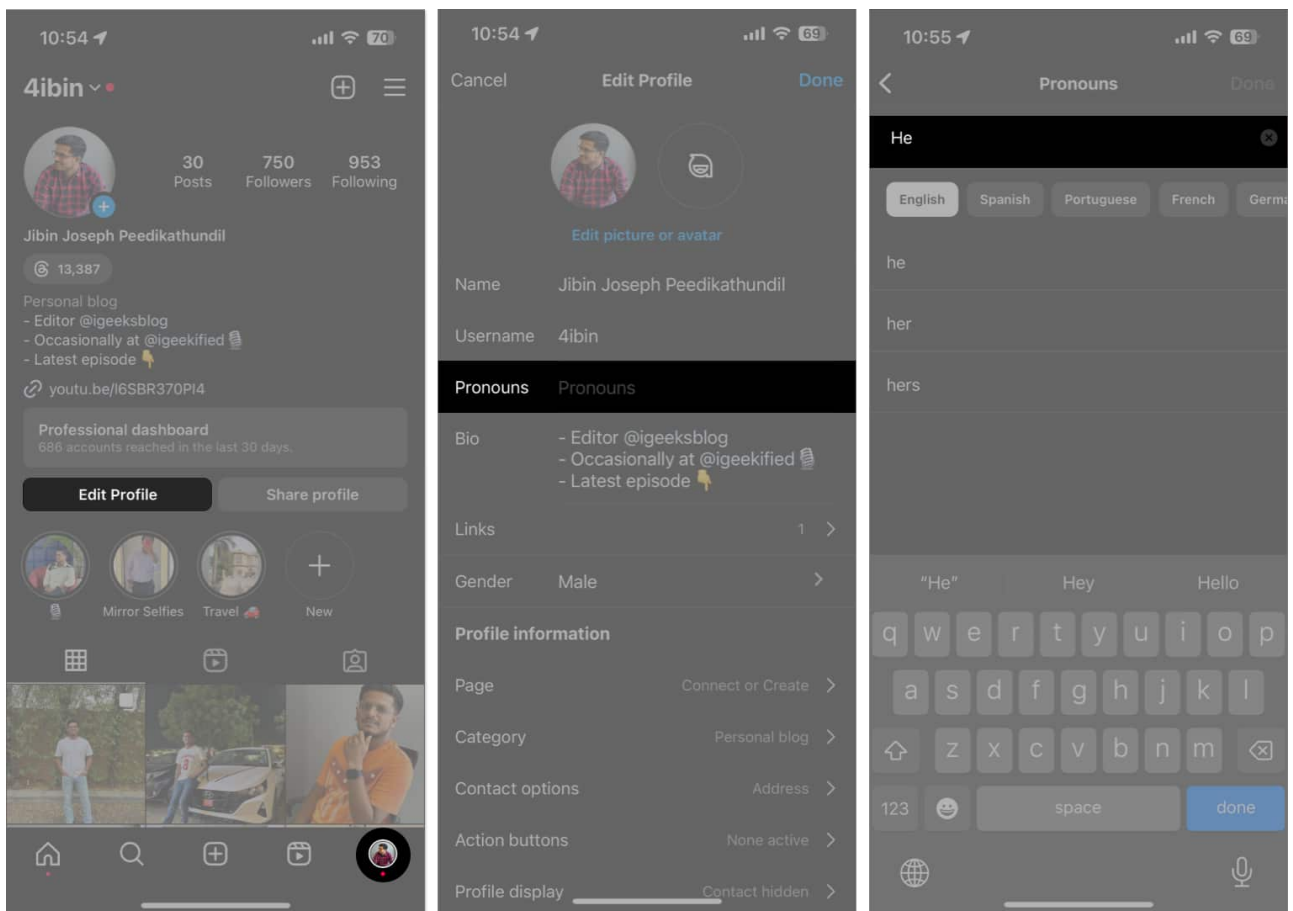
10:54 70

4ibin

30 Posts
750 Followers
953 Following

Jibin Joseph Peedikathundil

13,387

Personal blog
- Editor @igeeksblog
- Occasionally at @igeekified 🎙
- Latest episode 👇

youtu.be/I6SBR370PI4

Professional dashboard
686 accounts reached in the last 30 days.

Edit Profile
Share profile

🎙
Mirror Selfies
Travel 🚗
New

10:54 69

Cancel
Edit Profile
Done

Edit picture or avatar

Name Jibin Joseph Peedikathundil
Username 4ibin
Pronouns Pronouns
Bio - Editor @igeeksblog
- Occasionally at @igeekified 🎙
- Latest episode 👇
Links 1
Gender Male

Profile information
Page Connect or Create
Category Personal blog
Contact options Address
Action buttons None active
Profile display Contact hidden

10:55 69

Pronouns
Done

He

English
Spanish
Portuguese
French
Germa

he
her
hers

"He"
Hey
Hello

q w e r t y u i o p
a s d f g h j k l
z x c v b n m
123
space
done